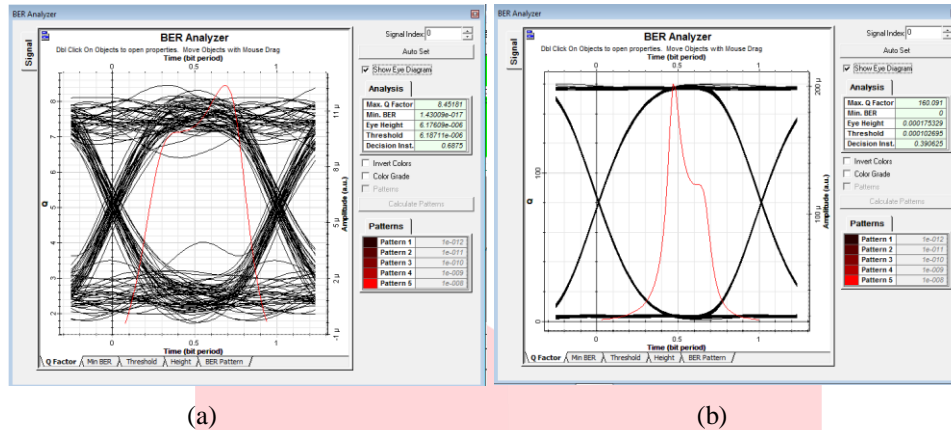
BER Analyzer

Signal

BER Analyzer

Dbl Click On Objects to open properties. Move Objects with Mouse Drag

Time (bit period)

0 0.5 1

Q

8 7 6 5 4 3 2 1 0

Amplitude (a.u.)

11 μ 8 μ 5 μ 2 μ -1 μ

0 0.5 1

Time (bit period)

Q Factor | Min BER | Threshold | Height | BER Pattern

Signal Index: 0

Auto Set

Show Eye Diagram

Analysis

| | |
|---|---|
| Max. Q Factor | 8.45181 |
| Min. BER | 1.43009e-017 |
| Eye Height | 6.17609e-006 |
| Threshold | 6.18711e-006 |
| Decision Inst. | 0.6875 |

Invert Colors

Color Grade

Patterns

Calculate Patterns

Patterns

| | |
|---|---|
| Pattern 1 | 1e-012 |
| Pattern 2 | 1e-011 |
| Pattern 3 | 1e-010 |
| Pattern 4 | 1e-009 |
| Pattern 5 | 1e-008 |

(a)

BER Analyzer

Signal

BER Analyzer

Dbl Click On Objects to open properties. Move Objects with Mouse Drag

Time (bit period)

0 0.5 1

Q

100 0

Amplitude (a.u.)

200 μ 100 μ 0

0 0.5 1

Time (bit period)

Q Factor | Min BER | Threshold | Height | BER Pattern

Signal Index: 0

Auto Set

Show Eye Diagram

Analysis

| | |
|---|---|
| Max. Q Factor | 160.091 |
| Min. BER | 0 |
| Eye Height | 0.000175329 |
| Threshold | 0.000102695 |
| Decision Inst. | 0.390625 |

Invert Colors

Color Grade

Patterns

Calculate Patterns

Patterns

| | |
|---|---|
| Pattern 1 | 1e-012 |
| Pattern 2 | 1e-011 |
| Pattern 3 | 1e-010 |
| Pattern 4 | 1e-009 |
| Pattern 5 | 1e-008 |

(b)